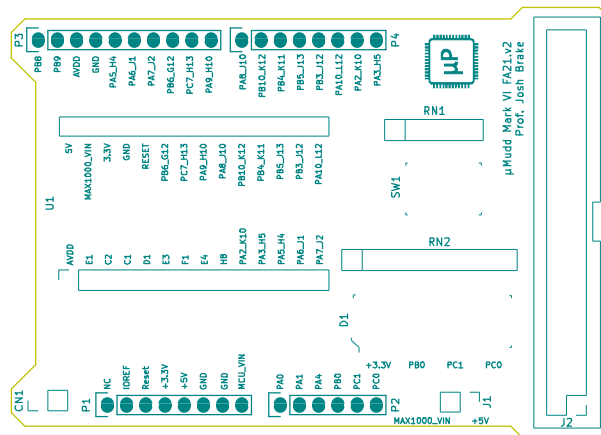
P3
PB8
PB9
AVDD
GND
PA5_H4
PA6_J1
PA7_J2
PB6_G12
PC7_H13
PA9_H10
PA8_J10
PB10_K12
PB4_K11
PB5_J13
PB3_J12
PA10_L12
PA2_K10
PA3_H5
P4
µP
µMudd Mark VI FA21.v2
Prof. Josh Brake
RN1
5V
MAX1000_VIN
3.3V
GND
RESET
PB6_G12
PC7_H13
PA9_H10
PA8_J10
PB10_K12
PB4_K11
PB5_J13
PB3_J12
PA10_L12
SW1
U1
AVDD
E1
C2
C1
D1
E3
F1
E4
H8
PA2_K10
PA3_H5
PA5_H4
PA6_J1
PA7_J2
RN2
D1
+3.3V
PB0
PC1
PC0
CN1
P1
NC
IOREF
Reset
+3.3V
+5V
GND
GND
MCU_VIN
PA0
PA1
PA4
PB0
PC1
PC0
P2
J1
+5V
MAX1000_VIN
J2